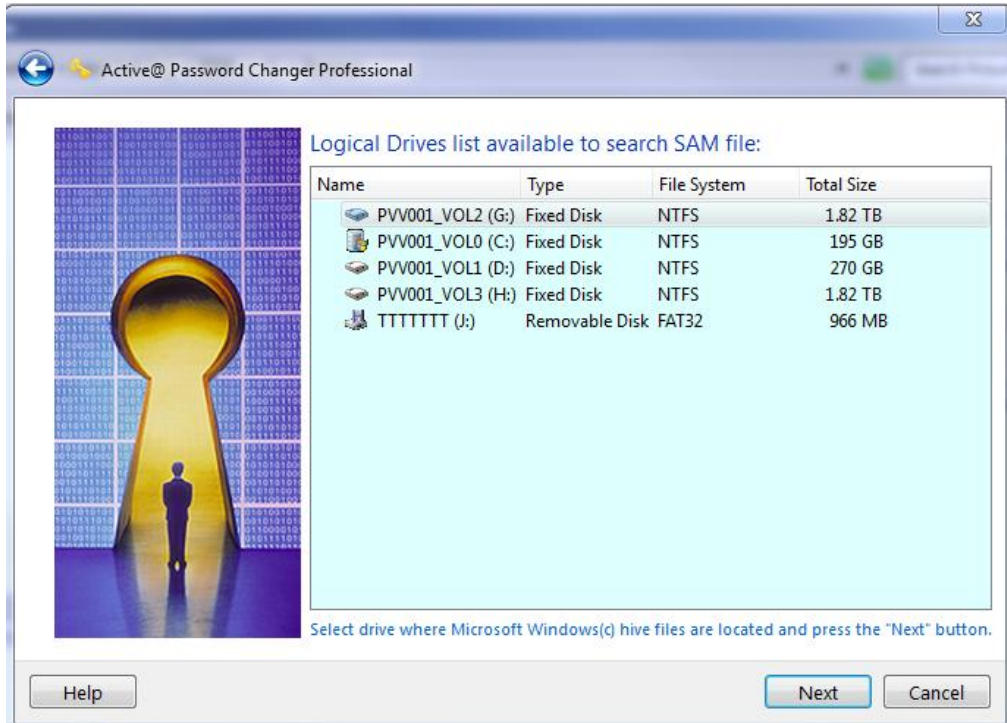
Active@ Password Changer Professional

Logical Drives list available to search SAM file:

| Name | Type | File System | Total Size |
|---|---|---|---|
| PVV001_VOL2 (G:) | Fixed Disk | NTFS | 1.82 TB |
| PVV001_VOL0 (C:) | Fixed Disk | NTFS | 195 GB |
| PVV001_VOL1 (D:) | Fixed Disk | NTFS | 270 GB |
| PVV001_VOL3 (H:) | Fixed Disk | NTFS | 1.82 TB |
| TTTTTTT (J:) | Removable Disk | FAT32 | 966 MB |

Select drive where Microsoft Windows(c) hive files are located and press the "Next" button.

Help

Next

Cancel